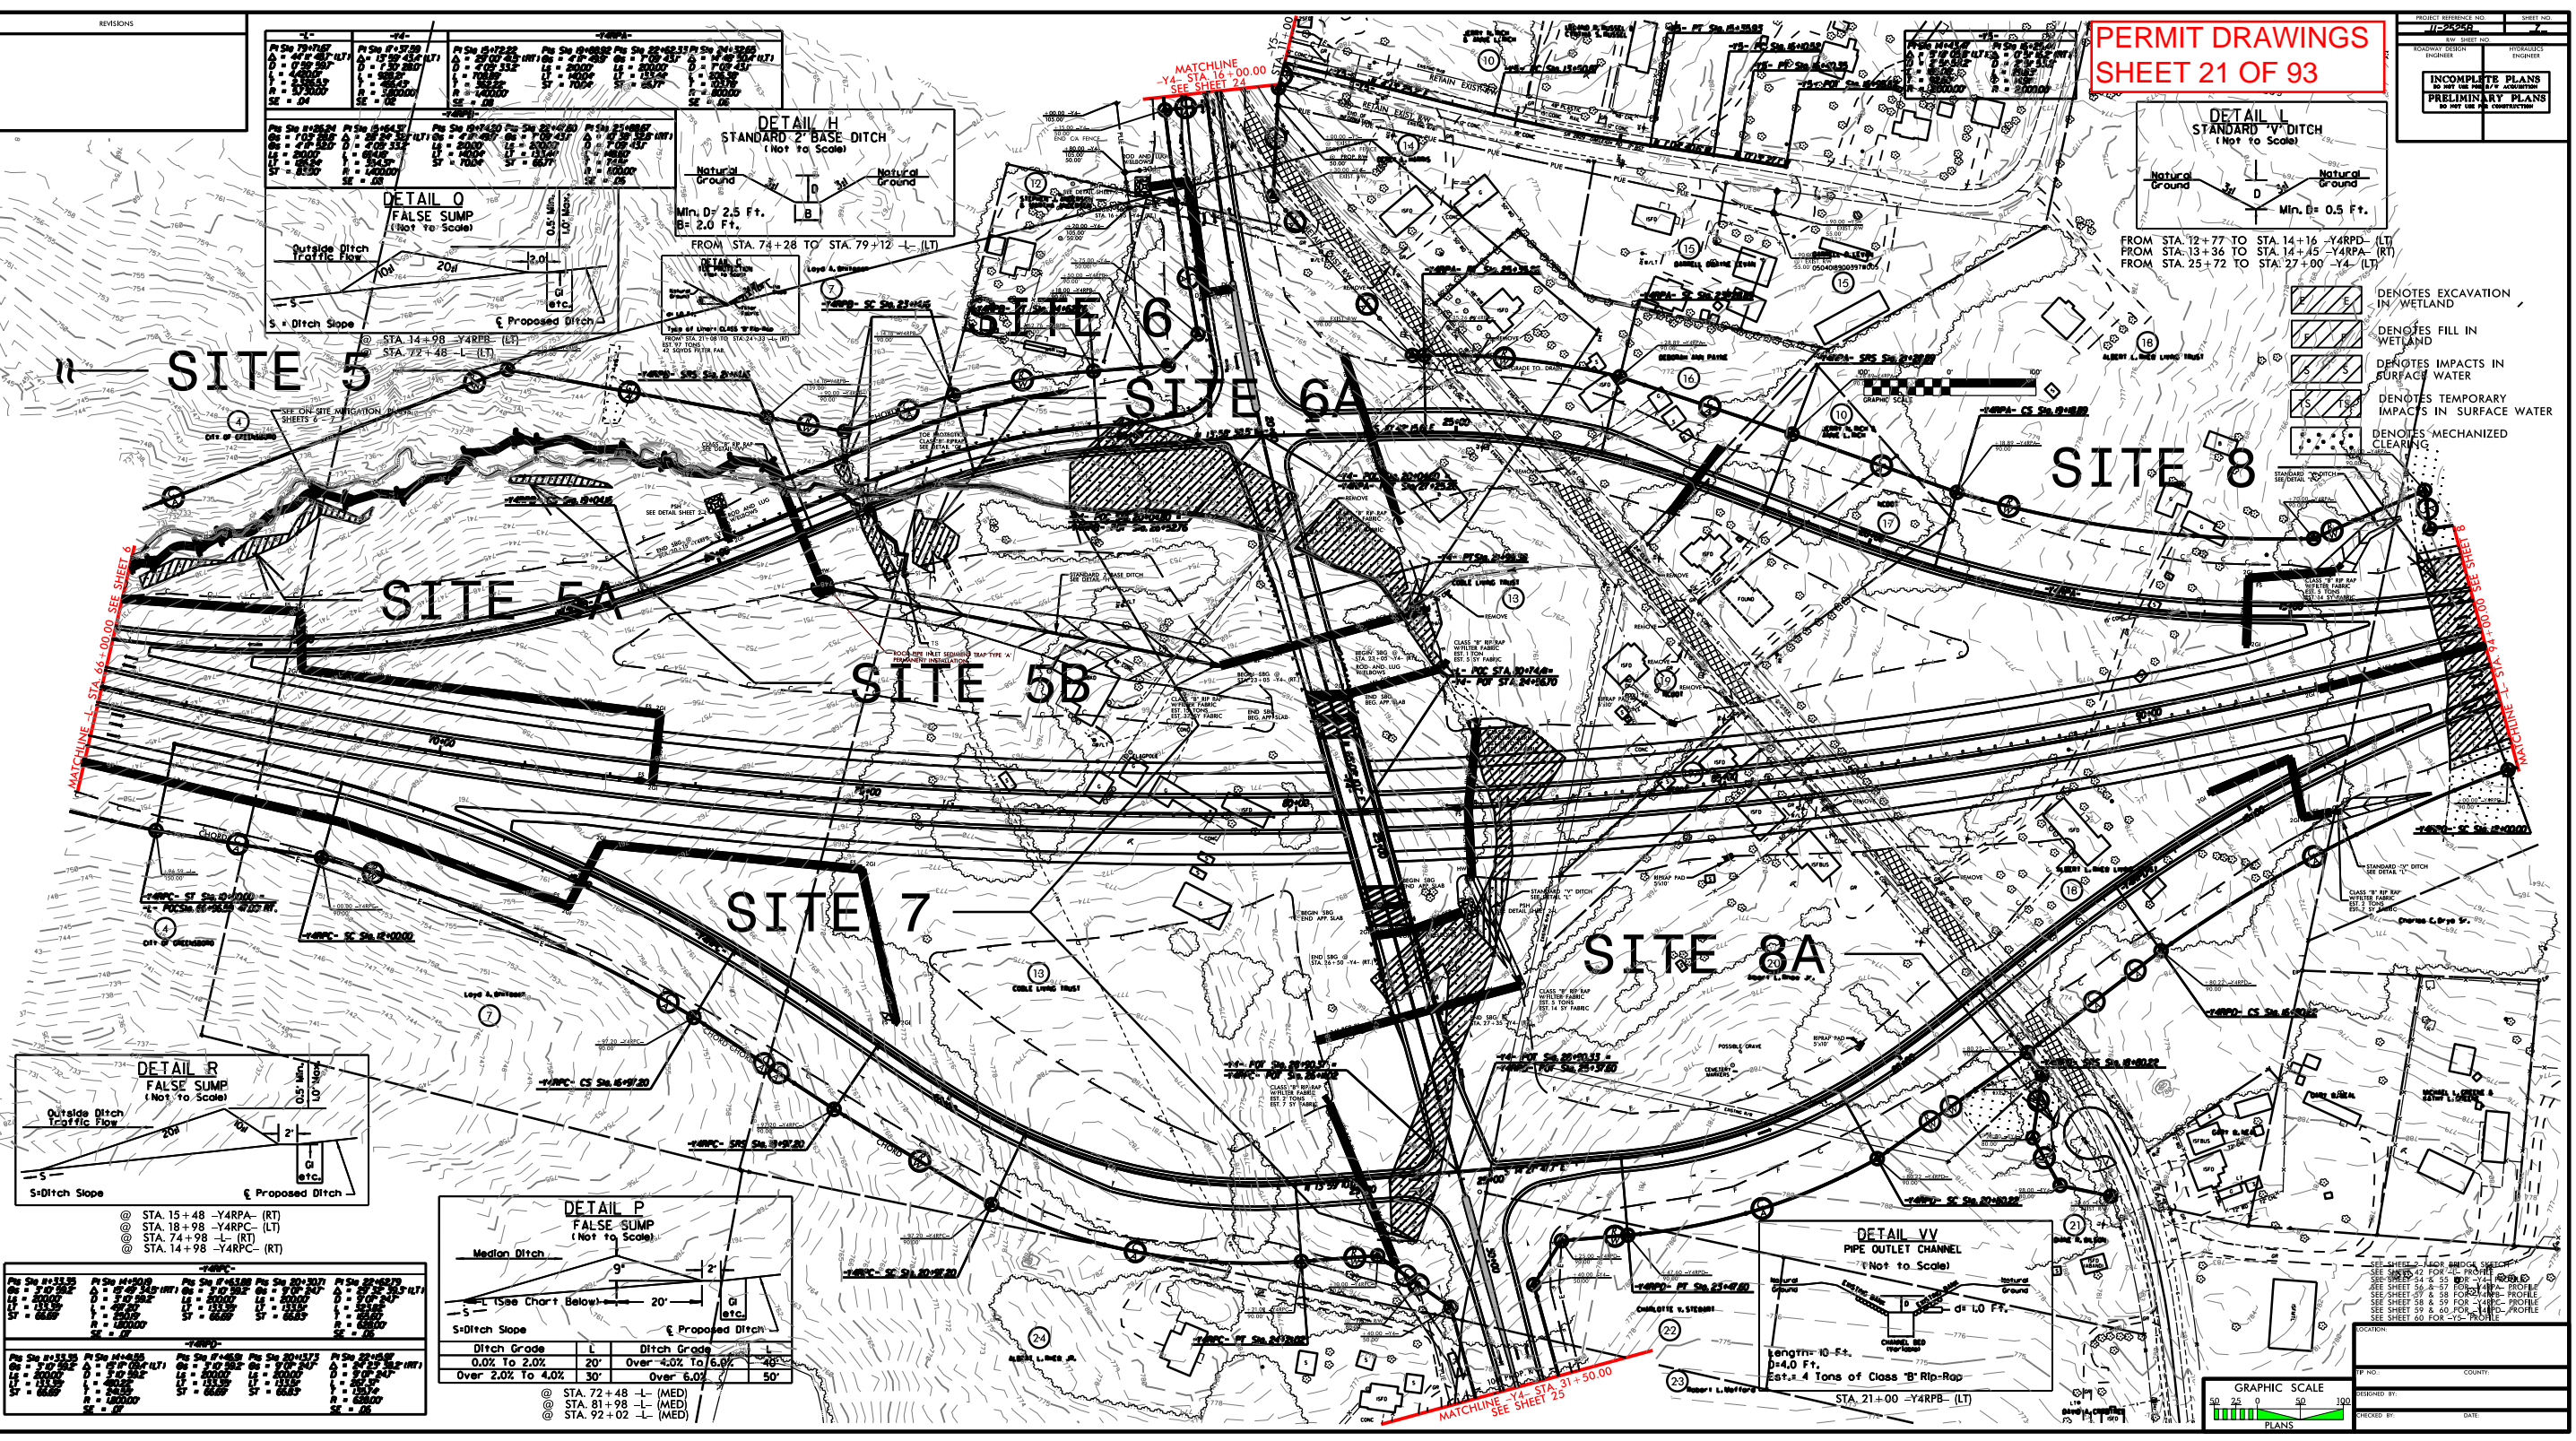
REVISIONS

PERMIT DRAWINGS
SHEET 21 OF 93

INCOMPLETE PLANS
DO NOT USE FOR R/W ACQUISITION
PRELIMINARY PLANS
DO NOT USE FOR CONSTRUCTION

MATCHLINE -Y4- STA. 16+00.00 SEE SHEET 24

DETAIL H
STANDARD 2' BASE DITCH
(Not to Scale)
Natural Ground
Natural Ground
3:1
D
3:1
B
Min. D= 2.5 Ft.
B= 2.0 Ft.
FROM STA. 74+28 TO STA. 79+12 -L- (LT)

DETAIL O
FALSE SUMP
(Not to Scale)
Outside Ditch
Traffic Flow
10:1
20:1
2.0'
0.5' Min.
1.0' Max.
S
GI etc.
S = Ditch Slope
℄ Proposed Ditch
@ STA. 14+98 -Y4RPB- (LT)
@ STA. 72+48 -L- (LT)

DETAIL L
STANDARD 'V' DITCH
(Not to Scale)
Natural Ground
Natural Ground
3:1
D
3:1
Min. D= 0.5 Ft.
FROM STA. 12+77 TO STA. 14+16 -Y4RPD- (LT)
FROM STA. 13+36 TO STA. 14+45 -Y4RPA- (RT)
FROM STA. 25+72 TO STA. 27+00 -Y4- (LT)

DENOTES EXCAVATION IN WETLAND
DENOTES FILL IN WETLAND
DENOTES IMPACTS IN SURFACE WATER
DENOTES TEMPORARY IMPACTS IN SURFACE WATER
DENOTES MECHANIZED CLEARING

SITE 5
SITE 5A
SITE 5B
SITE 6
SITE 6A
SITE 7
SITE 8
SITE 8A

MATCHLINE -L- STA. 66+00.00 SEE SHEET 6
MATCHLINE -L- STA. 94+00.00 SEE SHEET 8
MATCHLINE -Y4- STA. 31+50.00 SEE SHEET 25

DETAIL R
FALSE SUMP
(Not to Scale)
Outside Ditch
Traffic Flow
20:1
10:1
2'
0.5' Min.
1.0' Max.
S
GI etc.
S=Ditch Slope
℄ Proposed Ditch
@ STA. 15+48 -Y4RPA- (RT)
@ STA. 18+98 -Y4RPC- (LT)
@ STA. 74+98 -L- (RT)
@ STA. 14+98 -Y4RPC- (RT)

DETAIL P
FALSE SUMP
(Not to Scale)
Median Ditch
9'
2'
S
L (See Chart Below)
20'
GI etc.
S=Ditch Slope
℄ Proposed Ditch

| Ditch Grade | L | Ditch Grade | L |
|---|---|---|---|
| 0.0% To 2.0% | 20' | Over 4.0% To 6.0% | 40' |
| Over 2.0% To 4.0% | 30' | Over 6.0% | 50' |

@ STA. 72+48 -L- (MED)
@ STA. 81+98 -L- (MED)
@ STA. 92+02 -L- (MED)

DETAIL VV
PIPE OUTLET CHANNEL
(Not to Scale)
Natural Ground
Natural Ground
d= 1.0 Ft.
CHANNEL BED
Length= 10 Ft.
D=4.0 Ft.
Est.= 4 Tons of Class 'B' Rip-Rap
STA. 21+00 -Y4RPB- (LT)

GRAPHIC SCALE
50 25 0 50 100
PLANS

SEE SHEET 2 FOR BRIDGE SKETCH
SEE SHEET 42 FOR -L- PROFILE
SEE SHEET 54 & 55 FOR -Y4- PROFILE
SEE SHEET 56 & 57 FOR -Y4RPA- PROFILE
SEE SHEET 57 & 58 FOR -Y4RPB- PROFILE
SEE SHEET 58 & 59 FOR -Y4RPC- PROFILE
SEE SHEET 59 & 60 FOR -Y4RPD- PROFILE
SEE SHEET 60 FOR -Y5- PROFILE

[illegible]